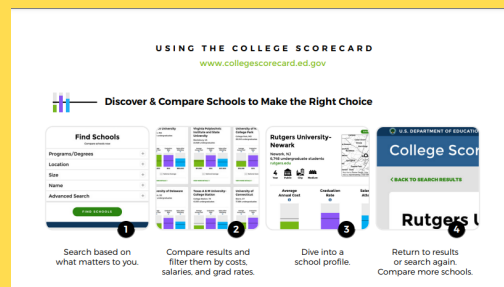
USING THE COLLEGE SCORECARD

www.collegescorecard.ed.gov

Discover & Compare Schools to Make the Right Choice

Find Schools

Programs/Degrees

Location

Size

Name

Advanced Search

FIND SCHOOLS

1

Search based on what matters to you.

2

Compare results and filter them by costs, salaries, and grad rates.

Rutgers University–Newark

Newark, NJ

Average Annual Cost

Graduation Rate

3

Dive into a school profile.

U.S. DEPARTMENT OF EDUCATION

College Scor

< BACK TO SEARCH RESULTS

Rutgers U

4

Return to results or search again. Compare more schools.